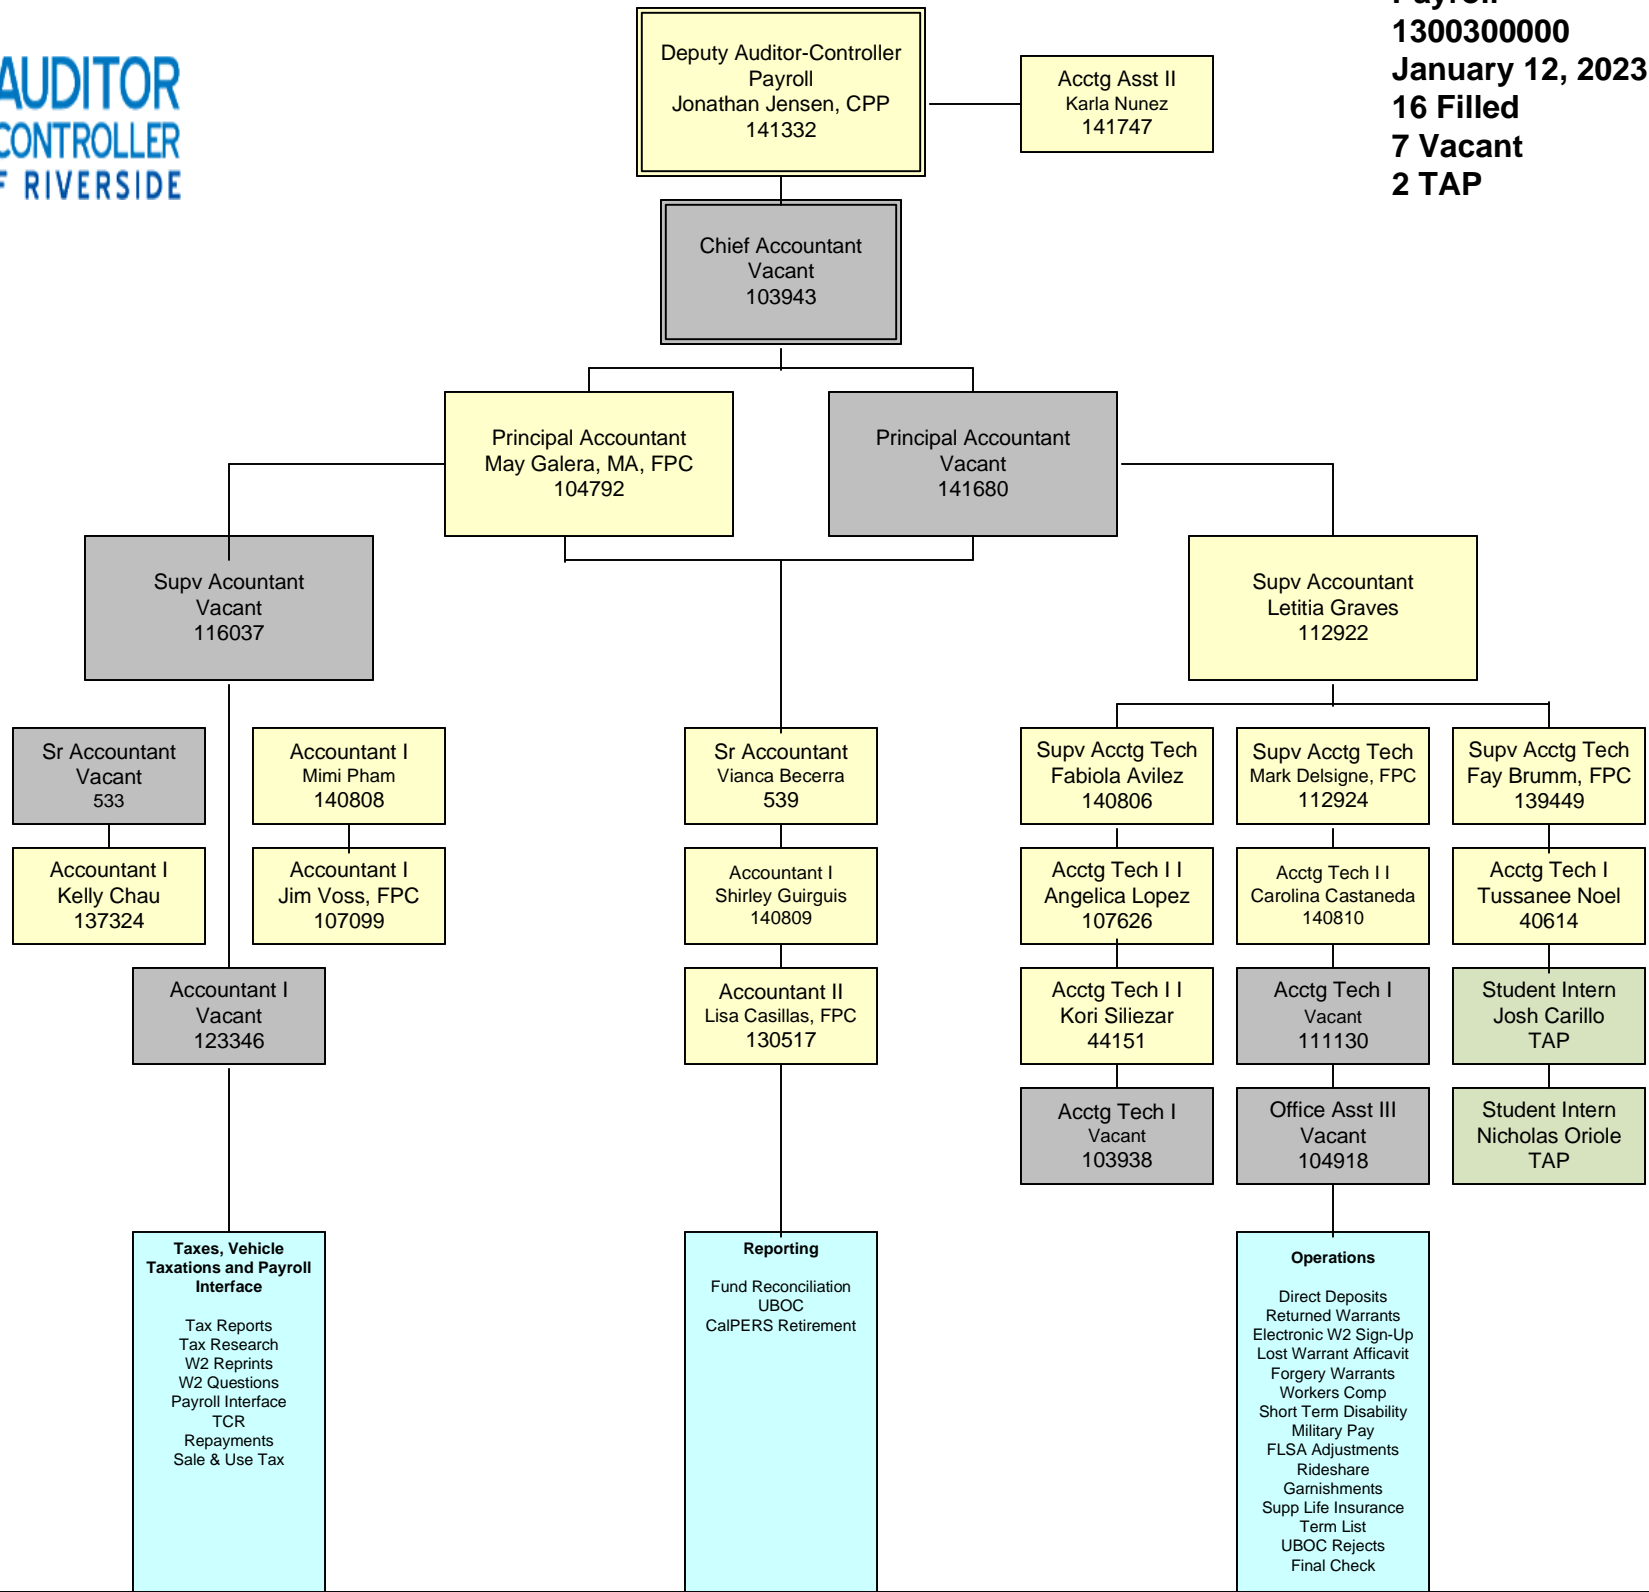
AUDITOR
CONTROLLER
F RIVERSIDE

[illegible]
1300300000
January 12, 2023
16 Filled
7 Vacant
2 TAP

Deputy Auditor-Controller
Payroll
Jonathan Jensen, CPP
141332

Acctg Asst II
Karla Nunez
141747

Chief Accountant
Vacant
103943

Principal Accountant
May Galera, MA, FPC
104792

Principal Accountant
Vacant
141680

Supv Acountant
Vacant
116037

Supv Accountant
Letitia Graves
112922

Sr Accountant
Vacant
533

Accountant I
Mimi Pham
140808

Accountant I
Kelly Chau
137324

Accountant I
Jim Voss, FPC
107099

Accountant I
Vacant
123346

Sr Accountant
Vianca Becerra
539

Accountant I
Shirley Guirguis
140809

Accountant II
Lisa Casillas, FPC
130517

Supv Acctg Tech
Fabiola Avilez
140806

Supv Acctg Tech
Mark Delsigne, FPC
112924

Supv Acctg Tech
Fay Brumm, FPC
139449

Acctg Tech I I
Angelica Lopez
107626

Acctg Tech I I
Carolina Castaneda
140810

Acctg Tech I
Tussanee Noel
40614

Acctg Tech I I
Kori Siliezar
44151

Acctg Tech I
Vacant
111130

Student Intern
Josh Carillo
TAP

Acctg Tech I
Vacant
103938

Office Asst III
Vacant
104918

Student Intern
Nicholas Oriole
TAP

Taxes, Vehicle Taxations and Payroll Interface

Tax Reports
Tax Research
W2 Reprints
W2 Questions
Payroll Interface
TCR
Repayments
Sale & Use Tax

Reporting

Fund Reconciliation
UBOC
CalPERS Retirement

Operations

Direct Deposits
Returned Warrants
Electronic W2 Sign-Up
Lost Warrant Afficavit
Forgery Warrants
Workers Comp
Short Term Disability
Military Pay
FLSA Adjustments
Rideshare
Garnishments
Supp Life Insurance
Term List
UBOC Rejects
Final Check